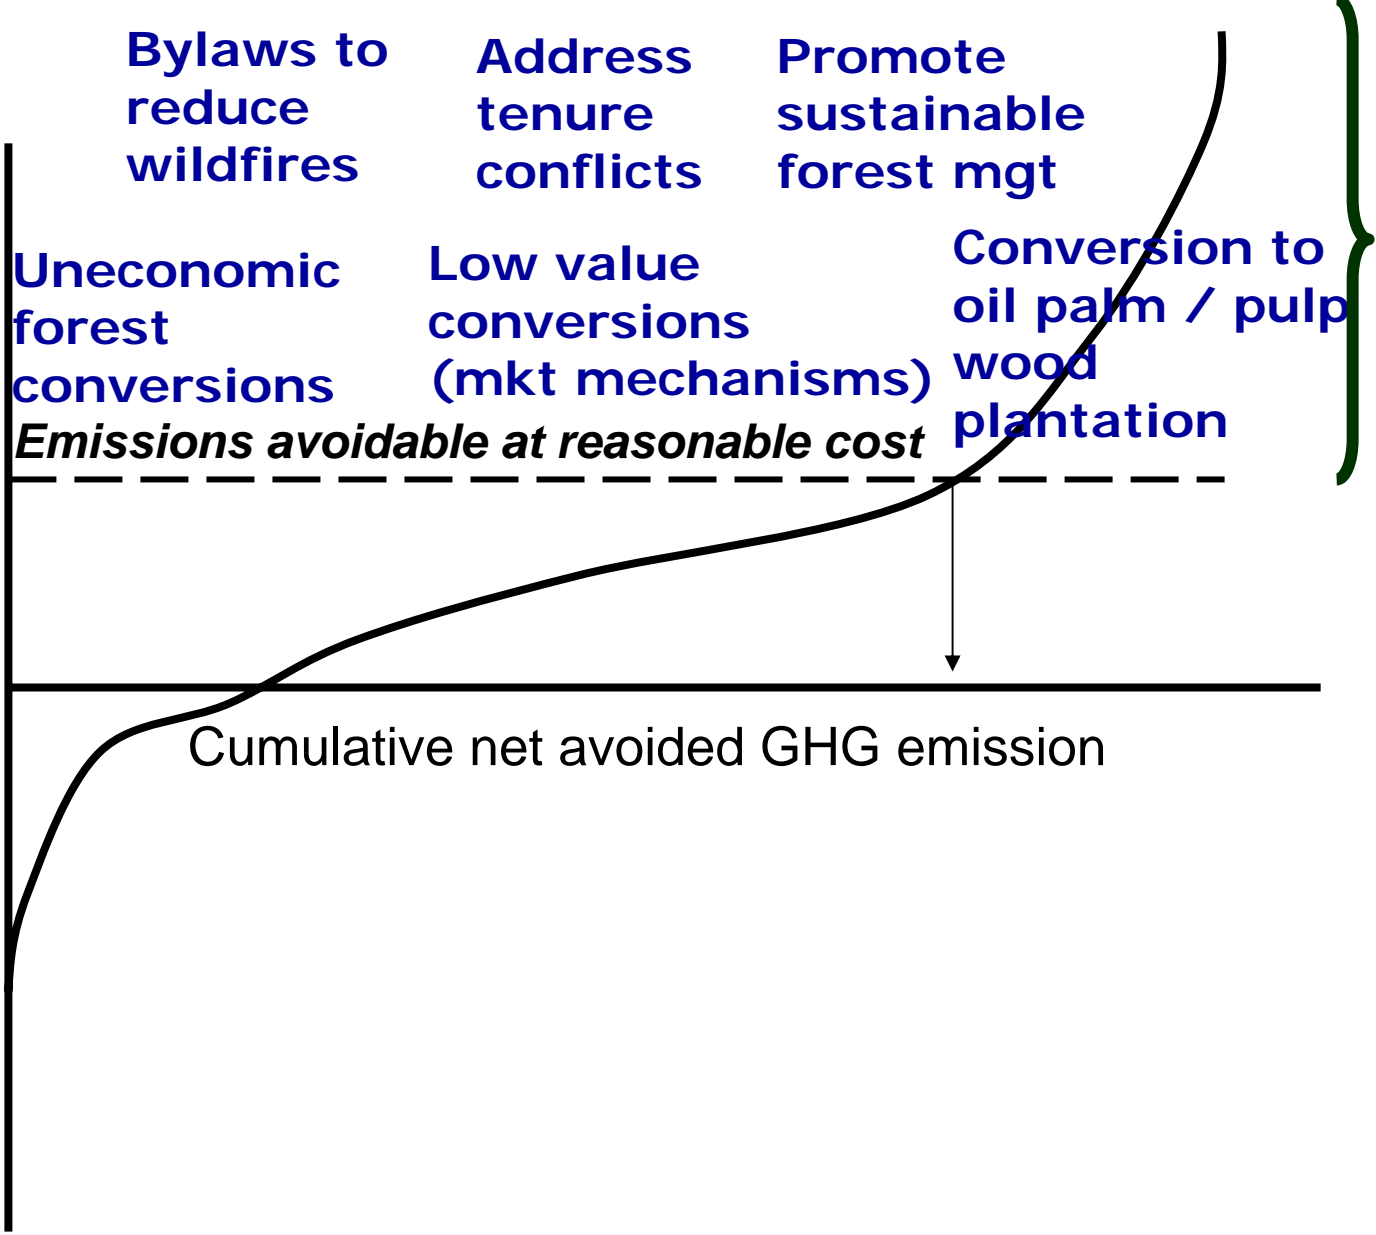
Bylaws to reduce wildfires

Address tenure conflicts

Promote sustainable forest mgt

Uneconomic forest conversions

Low value conversions (mkt mechanisms)

Conversion to oil palm / pulp wood plantation

Emissions avoidable at reasonable cost

Cumulative net avoided GHG emission